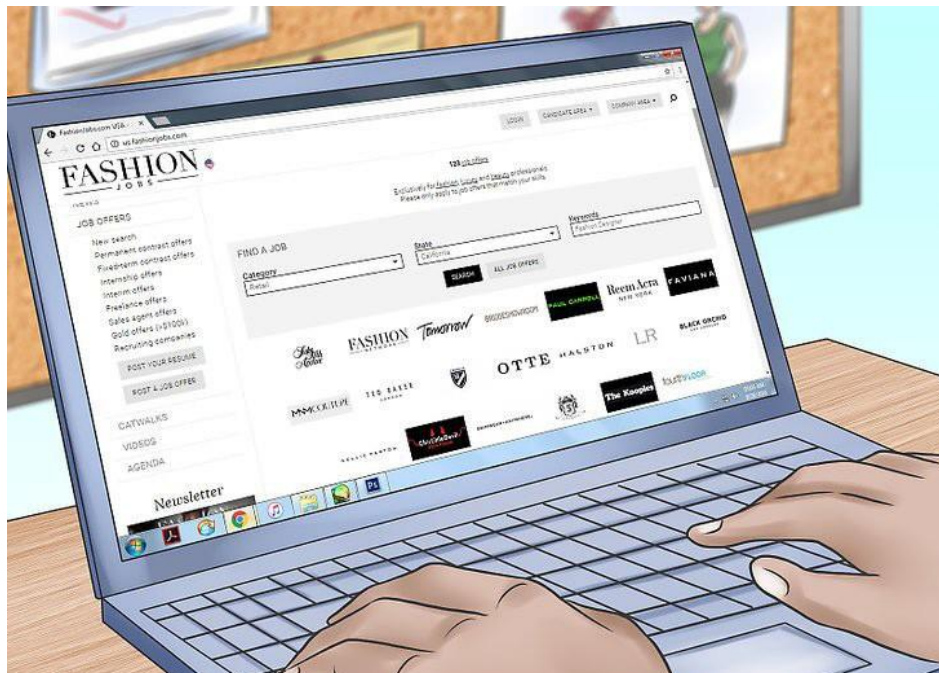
Fashionjobs.com USA

us.fashionjobs.com

LOGIN CANDIDATE AREA COMPANY AREA

FASHION JOBS

JOB OFFERS
New search
Permanent contract offers
Fixed-term contract offers
Internship offers
Interim offers
Freelance offers
Sales agent offers
Gold offers (>$100k)
Recruiting companies

POST YOUR RESUME
POST A JOB OFFER

CATWALKS
VIDEOS
AGENDA

Newsletter

128 job offers

Exclusively for fashion, luxury and beauty professionals
Please only apply to job offers that match your skills

FIND A JOB

Category
Retail

State
California

Keywords
Fashion Designer

SEARCH ALL JOB OFFERS

PAUL CARROLL
Reem Acra NEW YORK
FAVIANA
FASHION
Tomorrow
LR
BLACK ORCHID
OTTE
HALSTON
MMCOUTURE
TED BAKER LONDON
The Kooples